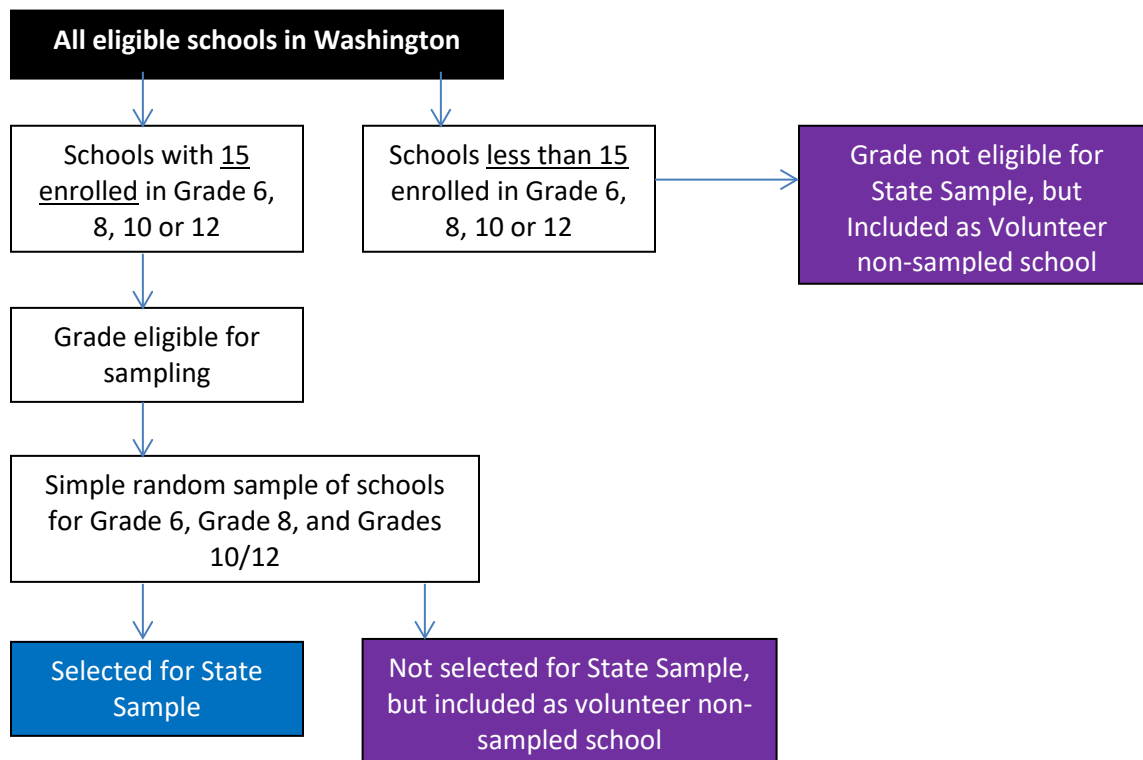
All eligible schools in Washington

Schools with 15 enrolled in Grade 6, 8, 10 or 12

Schools less than 15 enrolled in Grade 6, 8, 10 or 12

Grade not eligible for State Sample, but Included as Volunteer non-sampled school

Grade eligible for sampling

Simple random sample of schools for Grade 6, Grade 8, and Grades 10/12

Selected for State Sample

Not selected for State Sample, but included as volunteer non-sampled school